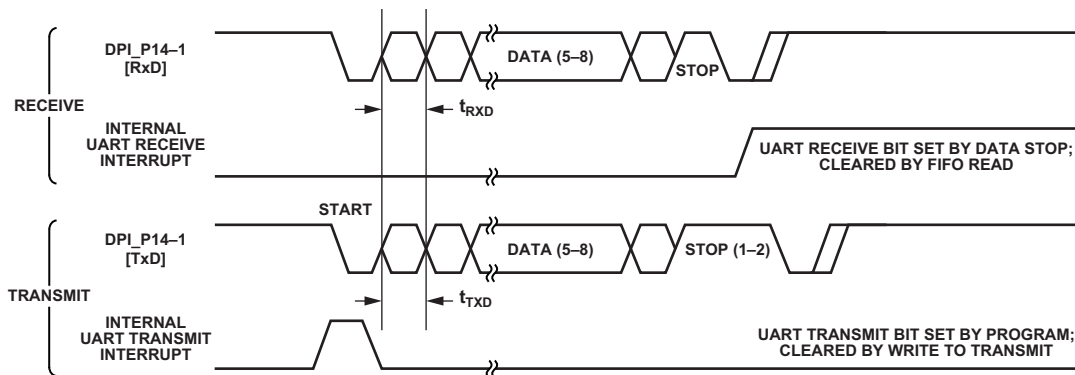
RECEIVE

DPI_P14–1
[RxD]

DATA (5–8)

STOP

$t_{RXD}$

INTERNAL
UART RECEIVE
INTERRUPT

UART RECEIVE BIT SET BY DATA STOP;
CLEARED BY FIFO READ

TRANSMIT

START

DPI_P14–1
[TxD]

DATA (5–8)

STOP (1–2)

$t_{TXD}$

INTERNAL
UART TRANSMIT
INTERRUPT

UART TRANSMIT BIT SET BY PROGRAM;
CLEARED BY WRITE TO TRANSMIT